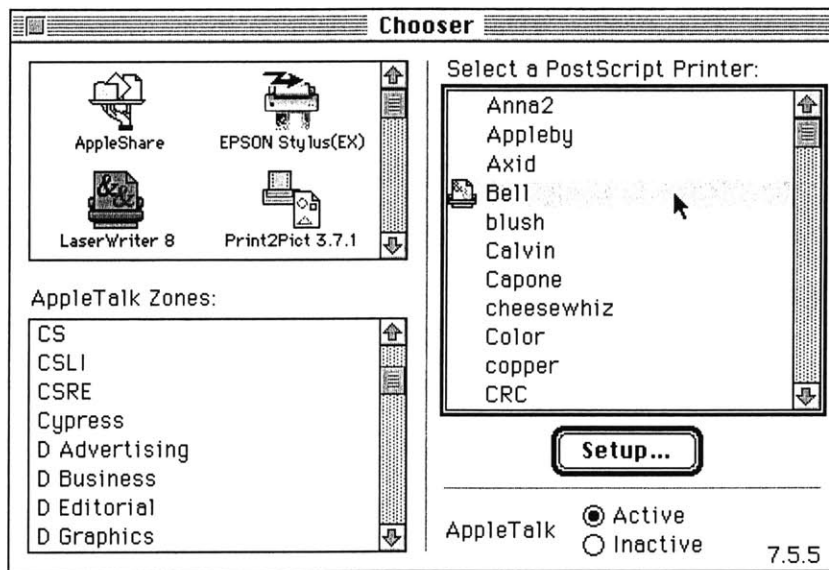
Chooser

AppleShare
EPSON Stylus(EX)
LaserWriter 8
Print2Pict 3.7.1

AppleTalk Zones:
CS
CSLI
CSRE
Cypress
D Advertising
D Business
D Editorial
D Graphics

Select a PostScript Printer:
Anna2
Appleby
Axid
Bell
blush
Calvin
Capone
cheesewhiz
Color
copper
CRC

Setup...

AppleTalk
Active
Inactive

7.5.5